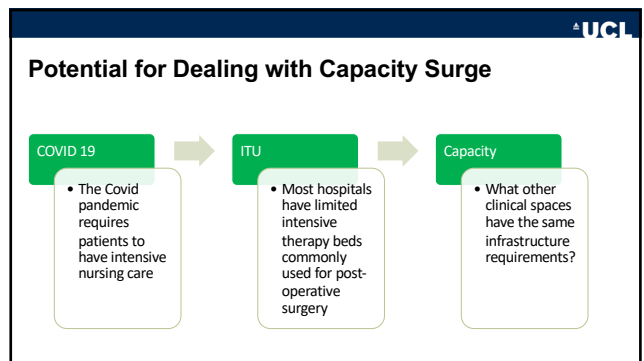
UCL

Potential for Dealing with Capacity Surge

COVID 19

• The Covid pandemic requires patients to have intensive nursing care

ITU

• Most hospitals have limited intensive therapy beds commonly used for post-operative surgery

Capacity

• What other clinical spaces have the same infrastructure requirements?